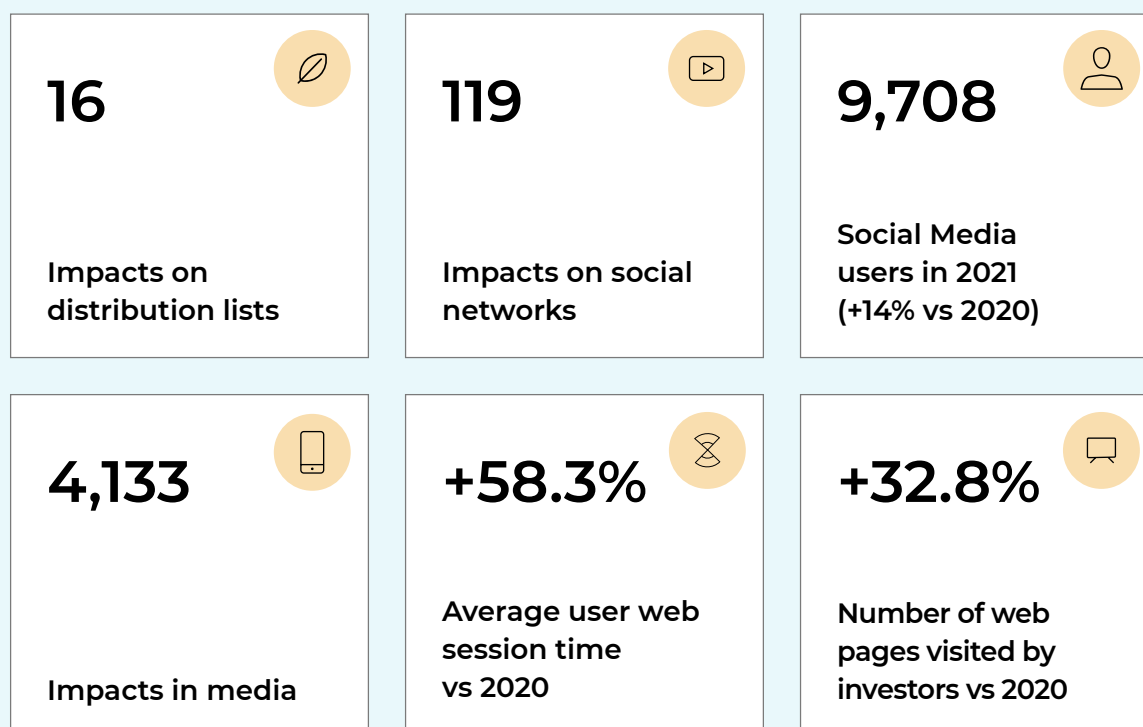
16

Impacts on distribution lists

119

Impacts on social networks

9,708

Social Media users in 2021 (+14% vs 2020)

4,133

Impacts in media

+58.3%

Average user web session time vs 2020

+32.8%

Number of web pages visited by investors vs 2020